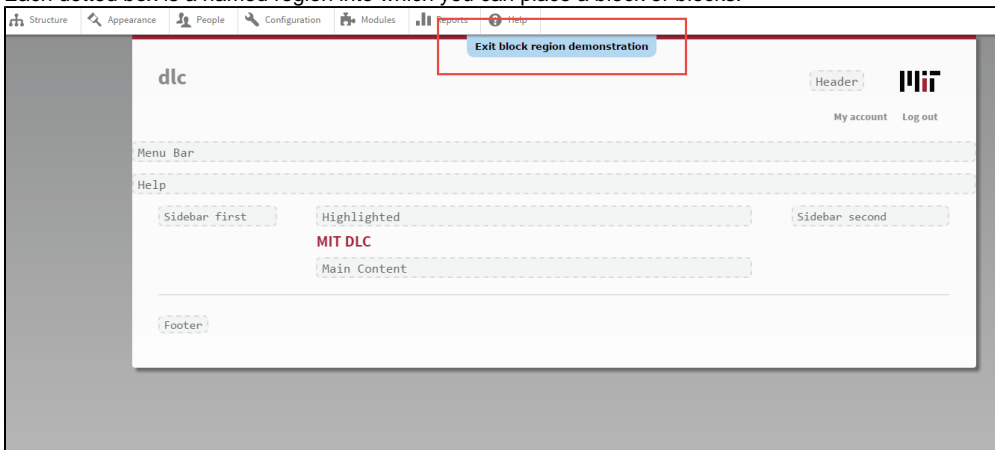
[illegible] is a named region into which you can place a block or blocks.

Structure Appearance People Configuration Modules Reports Help

Exit block region demonstration

dlc

Header

My account Log out

Menu Bar

Help

Sidebar first

Highlighted

MIT DLC

Main Content

Sidebar second

Footer